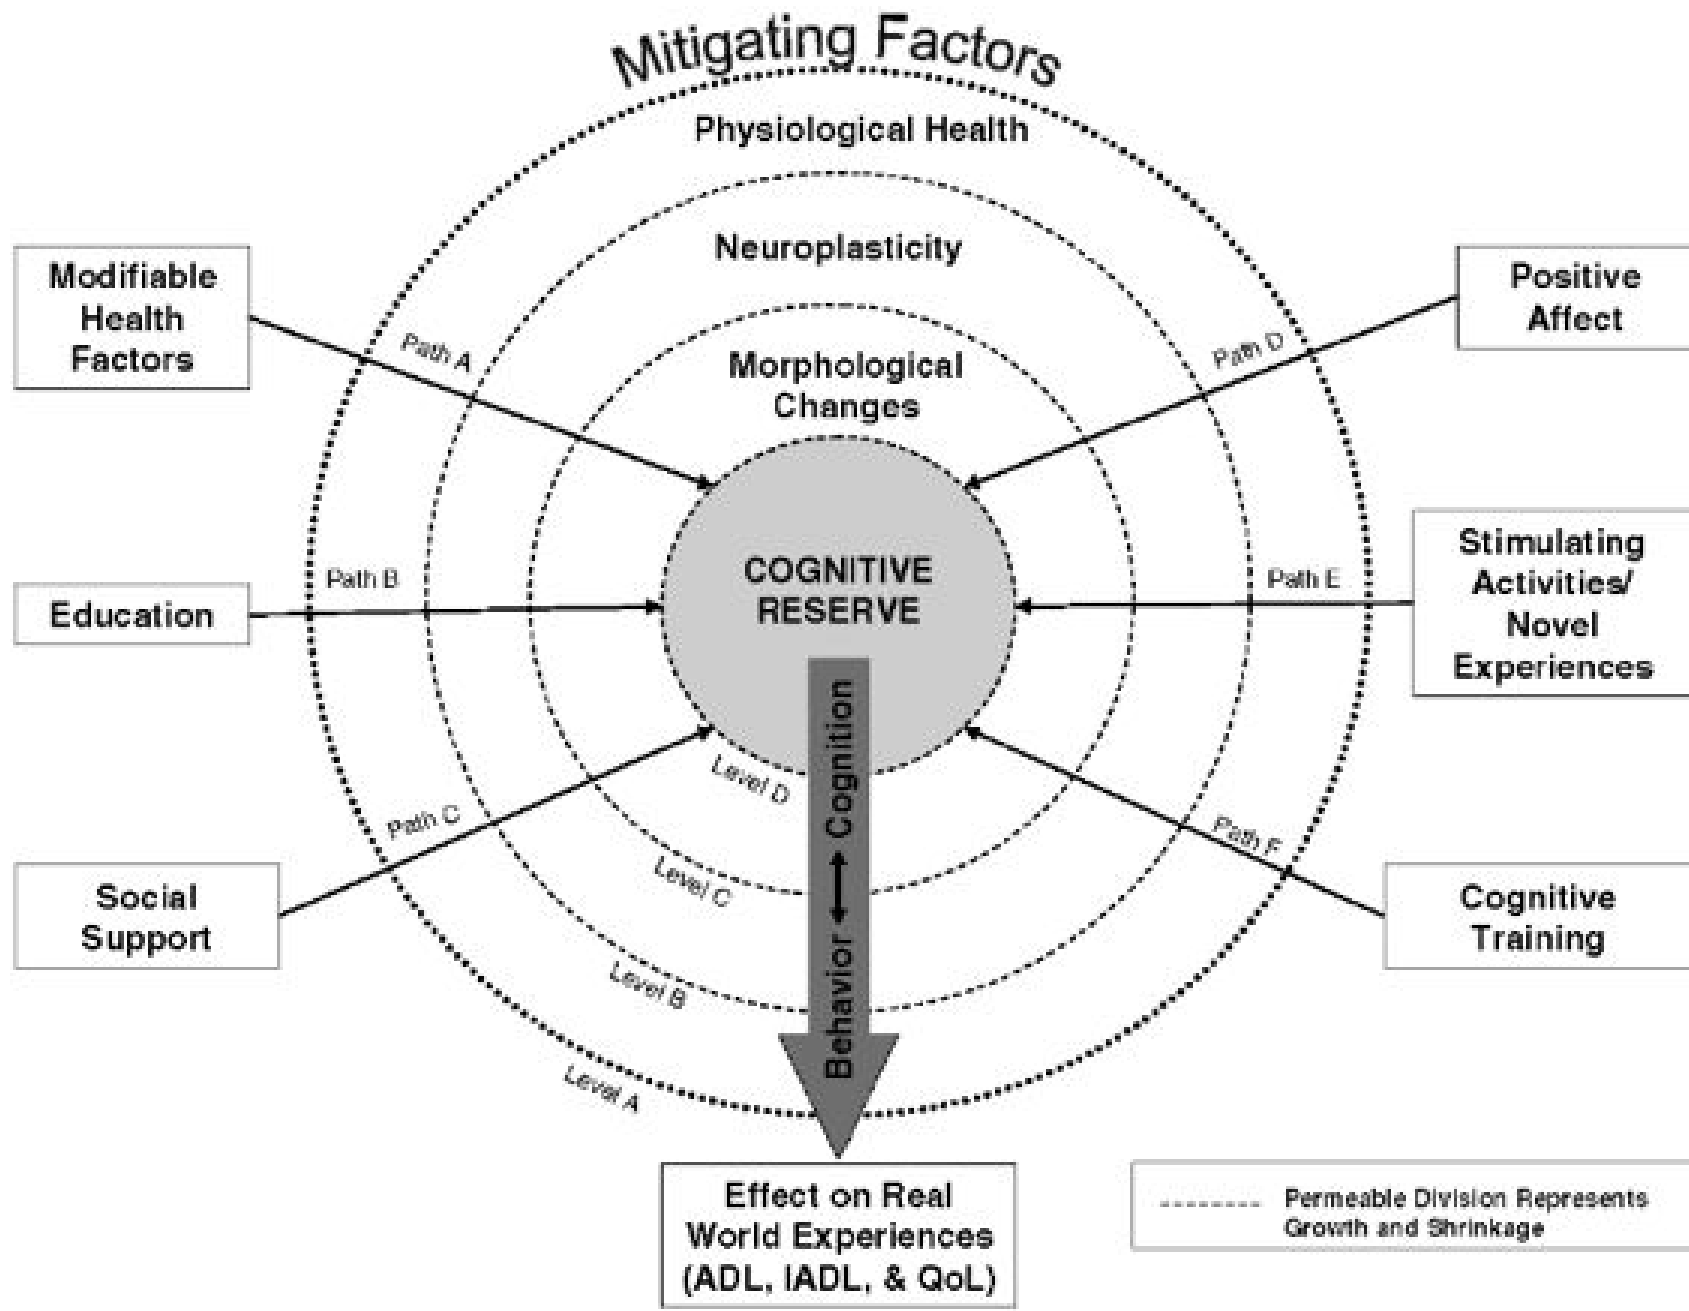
Mitigating Factors

Physiological Health

Neuroplasticity

Morphological Changes

Modifiable Health Factors

Positive Affect

Path A

Path D

COGNITIVE RESERVE

Path B

Path E

Education

Stimulating Activities/ Novel Experiences

Behavior ⟷ Cognition

Level D

Level C

Level B

Level A

Path C

Path F

Social Support

Cognitive Training

Effect on Real World Experiences (ADL, IADL, & QoL)

Permeable Division Represents Growth and Shrinkage